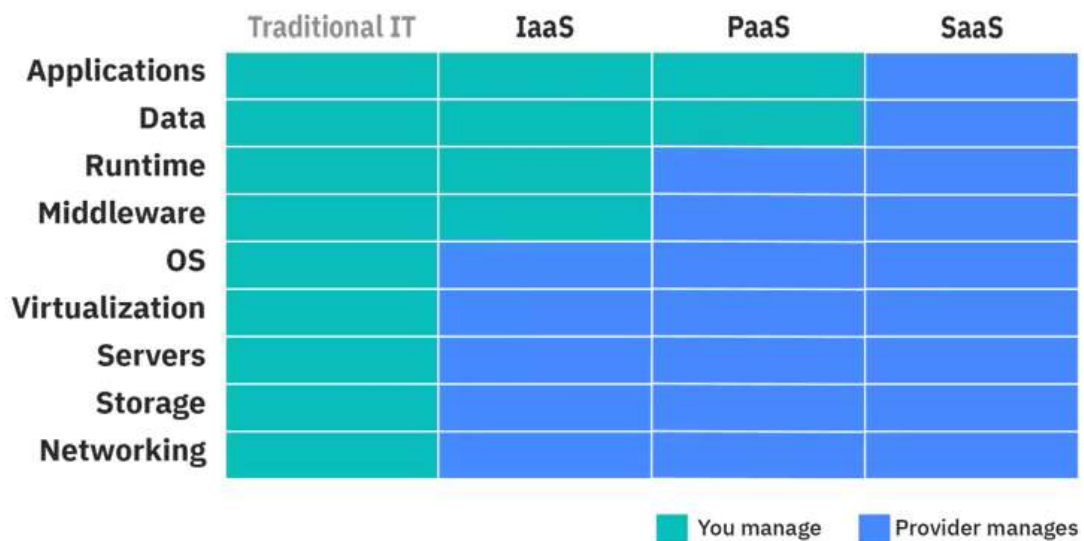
| | Traditional IT | IaaS | PaaS | SaaS |
|---|---|---|---|---|
| Applications | | | | |
| Data | | | | |
| Runtime | | | | |
| Middleware | | | | |
| OS | | | | |
| Virtualization | | | | |
| Servers | | | | |
| Storage | | | | |
| Networking | | | | |

You manage
Provider manages